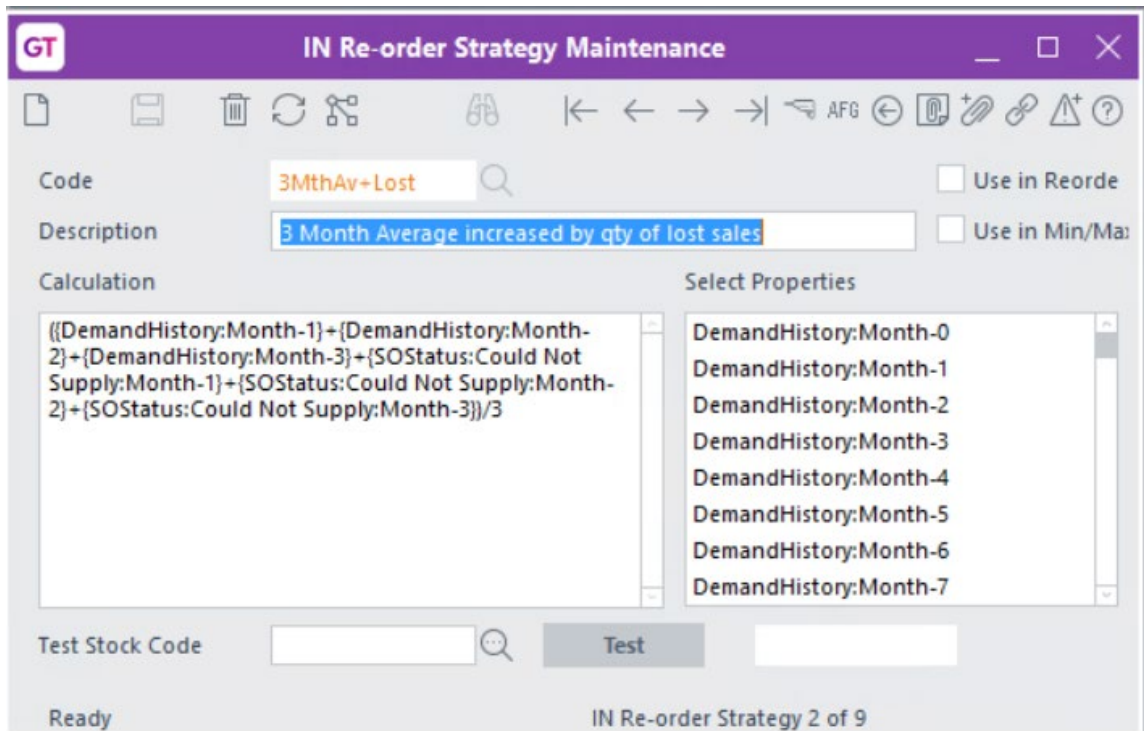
GT IN Re-order Strategy Maintenance

AFG

Code 3MthAv+Lost

Use in Reorde

Description 3 Month Average increased by qty of lost sales

Use in Min/Max

Calculation

({DemandHistory:Month-1}+{DemandHistory:Month-2}+{DemandHistory:Month-3}+{SOStatus:Could Not Supply:Month-1}+{SOStatus:Could Not Supply:Month-2}+{SOStatus:Could Not Supply:Month-3})/3

Select Properties

DemandHistory:Month-0
DemandHistory:Month-1
DemandHistory:Month-2
DemandHistory:Month-3
DemandHistory:Month-4
DemandHistory:Month-5
DemandHistory:Month-6
DemandHistory:Month-7

Test Stock Code

Test

Ready

IN Re-order Strategy 2 of 9